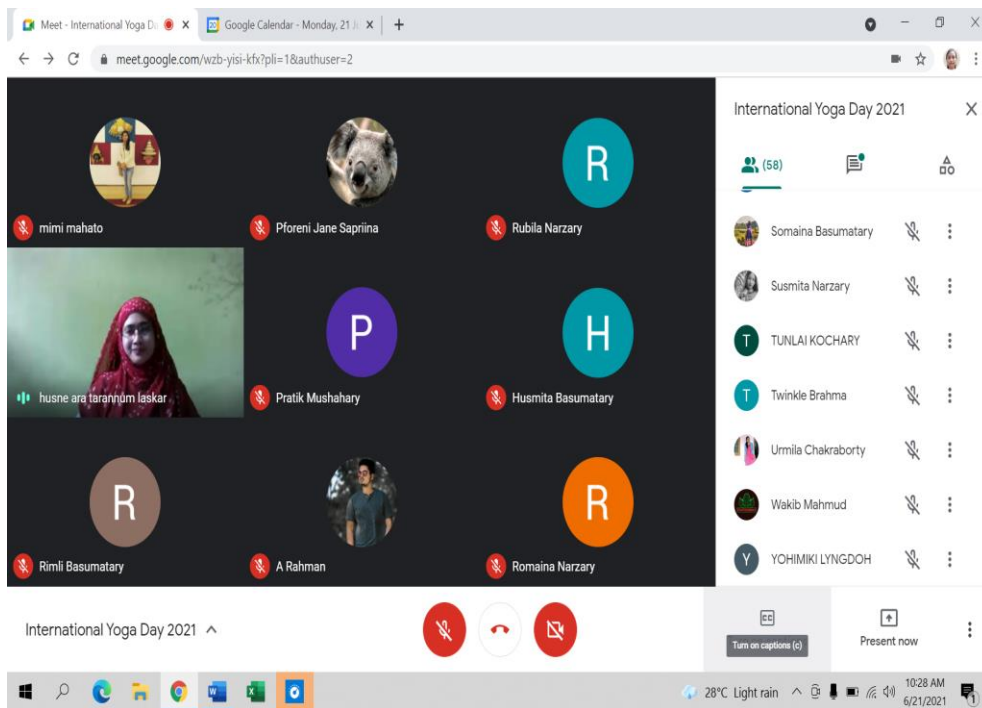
Meet - International Yoga Da ×  Google Calendar - Monday, 21 Ju ×  +

meet.google.com/wzb-yisi-kfx?pli=1&authuser=2

mimi mahato
Pforeni Jane Sapriina
R
Rubila Narzary
husne ara tarannum laskar
P
Pratik Mushahary
H
Husmita Basumatary
R
Rimli Basumatary
A Rahman
R
Romaina Narzary

International Yoga Day 2021
(58)
Somaina Basumatary
Susmita Narzary
T
TUNLAI KOCHARY
T
Twinkle Brahma
Urmila Chakraborty
Wakib Mahmud
Y
YOHIMIKI LYNGDOH

International Yoga Day 2021

CC
Turn on captions (c)
Present now

28°C Light rain
10:28 AM
6/21/2021